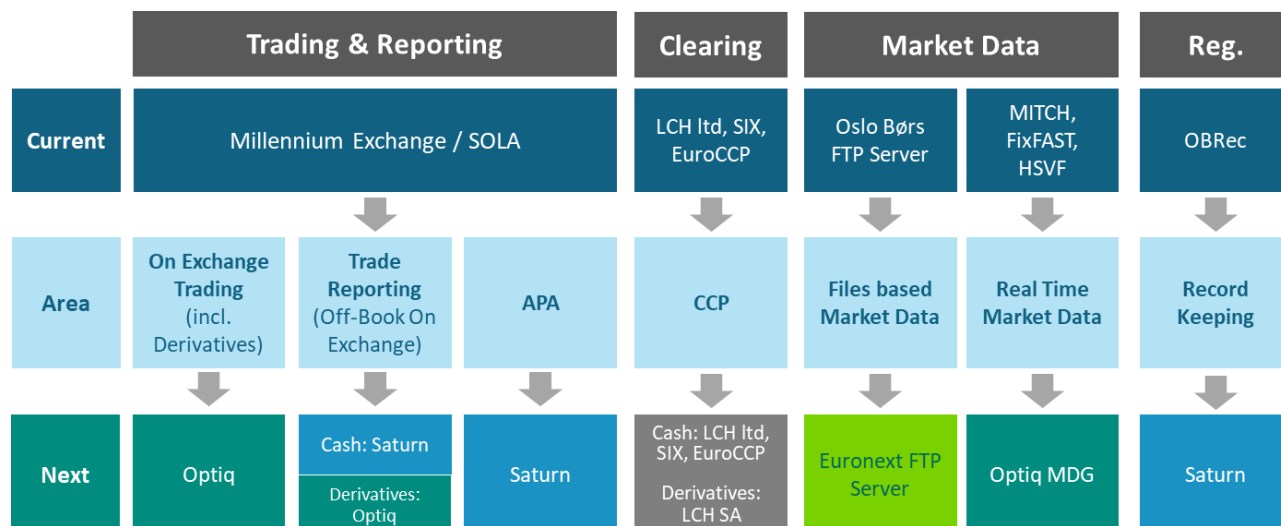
| | Trading & Reporting | | | Clearing | Market Data | | Reg. |
|---|---|---|---|---|---|---|---|
| Current | Millennium Exchange / SOLA | | | LCH ltd, SIX, EuroCCP | Oslo Børs FTP Server | MITCH, FixFAST, HSVF | OBRec |
| Area | On Exchange Trading (incl. Derivatives) | Trade Reporting (Off-Book On Exchange) | APA | CCP | Files based Market Data | Real Time Market Data | Record Keeping |
| Next | Optiq | Cash: Saturn<br>Derivatives: Optiq | Saturn | Cash: LCH ltd, SIX, EuroCCP<br>Derivatives: LCH SA | Euronext FTP Server | Optiq MDG | Saturn |